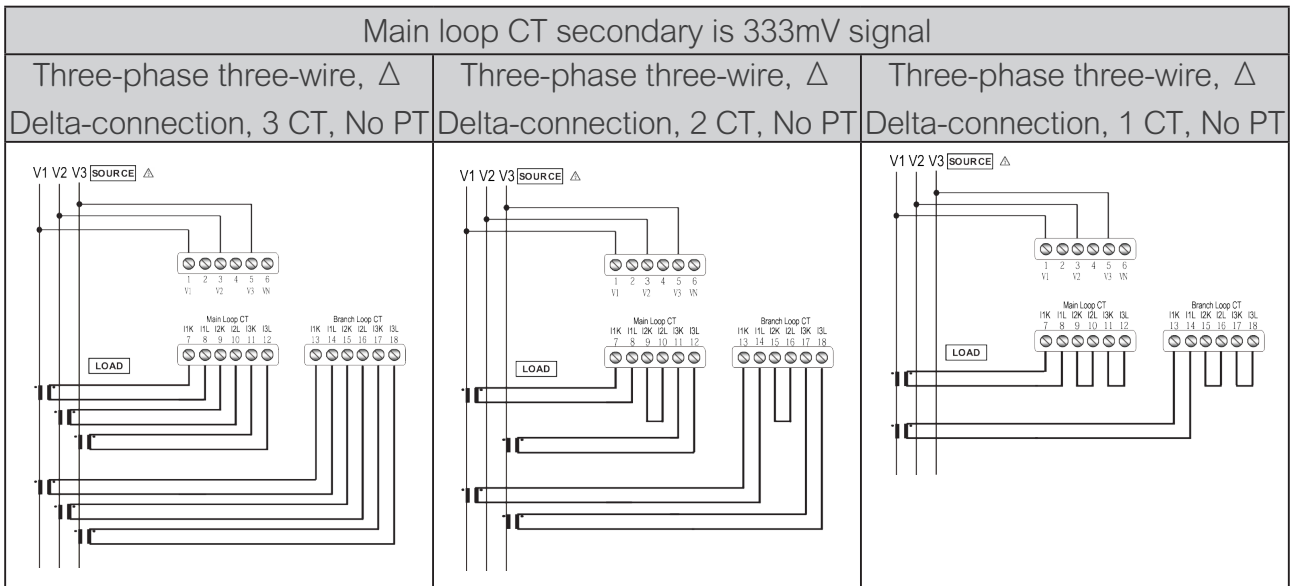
| Main loop CT secondary is 333mV signal | | |
|---|---|---|
| Three-phase three-wire, △ Delta-connection, 3 CT, No PT | Three-phase three-wire, △ Delta-connection, 2 CT, No PT | Three-phase three-wire, △ Delta-connection, 1 CT, No PT |
| V1 V2 V3 SOURCE ⚠ 1 2 3 4 5 6 V1 V2 V3 VN Main Loop CT I1K I1L I2K I2L I3K I3L 7 8 9 10 11 12 Branch Loop CT I1K I1L I2K I2L I3K I3L 13 14 15 16 17 18 LOAD | V1 V2 V3 SOURCE ⚠ 1 2 3 4 5 6 V1 V2 V3 VN Main Loop CT I1K I1L I2K I2L I3K I3L 7 8 9 10 11 12 Branch Loop CT I1K I1L I2K I2L I3K I3L 13 14 15 16 17 18 LOAD | V1 V2 V3 SOURCE ⚠ 1 2 3 4 5 6 V1 V2 V3 VN Main Loop CT I1K I1L I2K I2L I3K I3L 7 8 9 10 11 12 Branch Loop CT I1K I1L I2K I2L I3K I3L 13 14 15 16 17 18 LOAD |